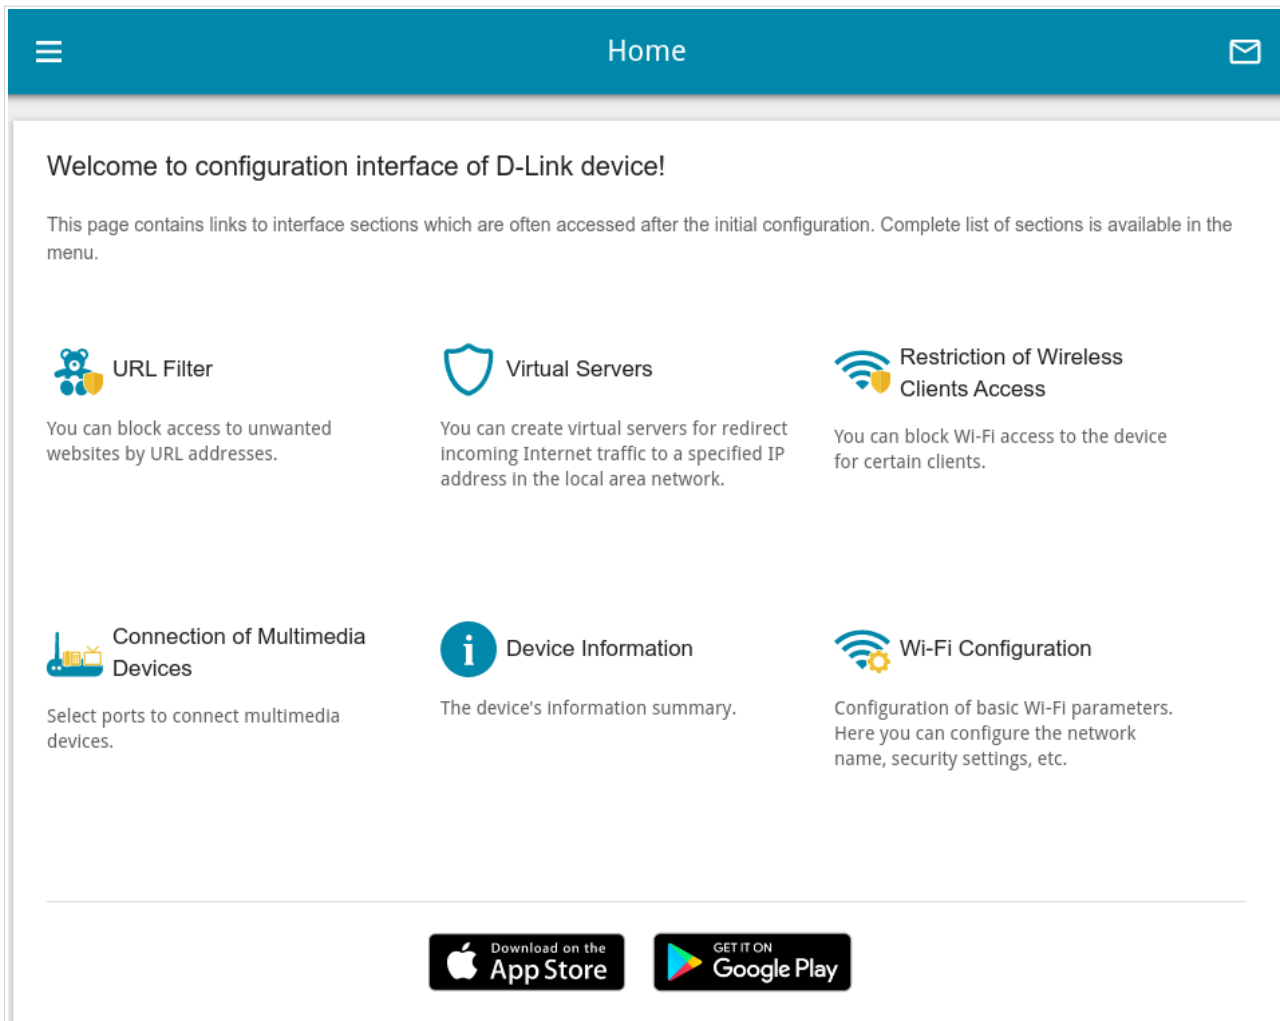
Home

Welcome to configuration interface of D-Link device!

This page contains links to interface sections which are often accessed after the initial configuration. Complete list of sections is available in the menu.

URL Filter

You can block access to unwanted websites by URL addresses.

Virtual Servers

You can create virtual servers for redirect incoming Internet traffic to a specified IP address in the local area network.

Restriction of Wireless Clients Access

You can block Wi-Fi access to the device for certain clients.

Connection of Multimedia Devices

Select ports to connect multimedia devices.

Device Information

The device's information summary.

Wi-Fi Configuration

Configuration of basic Wi-Fi parameters. Here you can configure the network name, security settings, etc.

Download on the App Store

GET IT ON Google Play